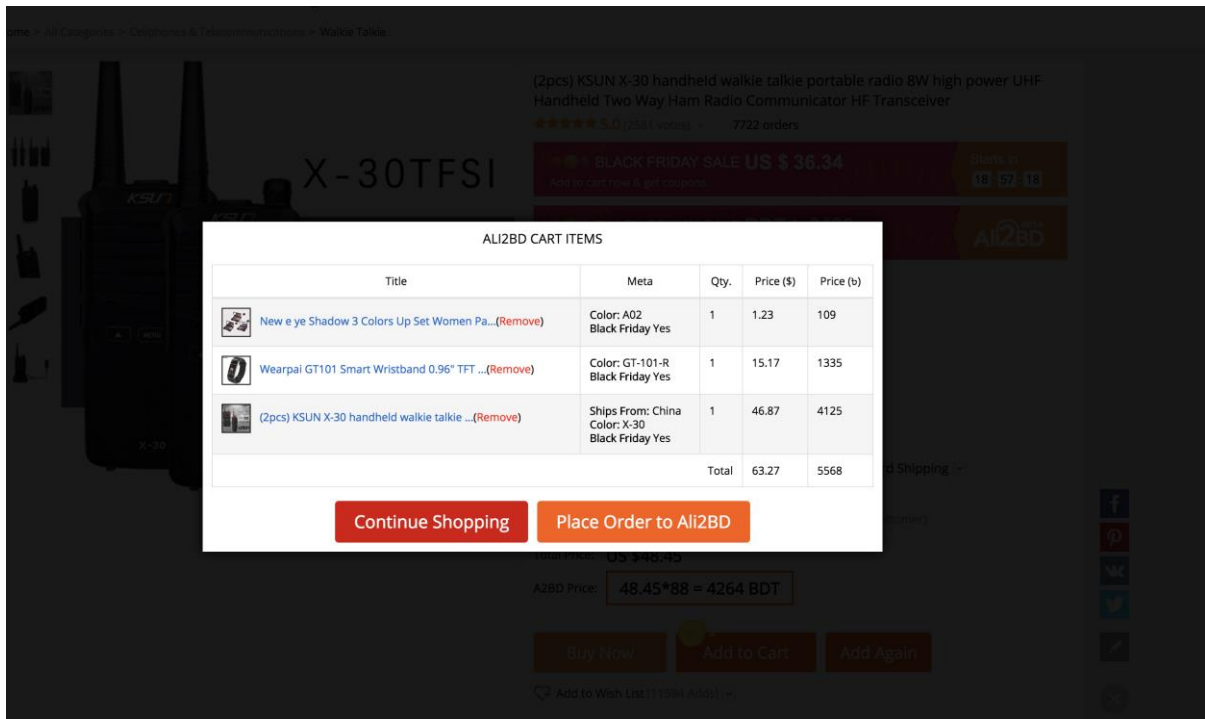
me > All Categories > Cellphones & Telecommunications > Walkie Talkie

X-30TFSI

KSUN

(2pcs) KSUN X-30 handheld walkie talkie portable radio 8W high power UHF Handheld Two Way Ham Radio Communicator HF Transceiver

5.0 (2581 votes) | 7722 orders

BLACK FRIDAY SALE US $ 36.34

Add to cart now & get coupons

Starts in 18 57 18

Ali2BD

ALI2BD CART ITEMS

| Title | Meta | Qty. | Price ($) | Price (b) |
|---|---|---|---|---|
| New e ye Shadow 3 Colors Up Set Women Pa...(Remove) | Color: A02 Black Friday Yes | 1 | 1.23 | 109 |
| Wearpai GT101 Smart Wristband 0.96" TFT ...(Remove) | Color: GT-101-R Black Friday Yes | 1 | 15.17 | 1335 |
| (2pcs) KSUN X-30 handheld walkie talkie ...(Remove) | Ships From: China Color: X-30 Black Friday Yes | 1 | 46.87 | 4125 |
| | | Total | 63.27 | 5568 |

Continue Shopping

Place Order to Ali2BD

d Shipping

Total Price: US $48.45

A2BD Price: 48.45*88 = 4264 BDT

Buy Now

Add to Cart

Add Again

Add to Wish List (11594 Adds)

X-30